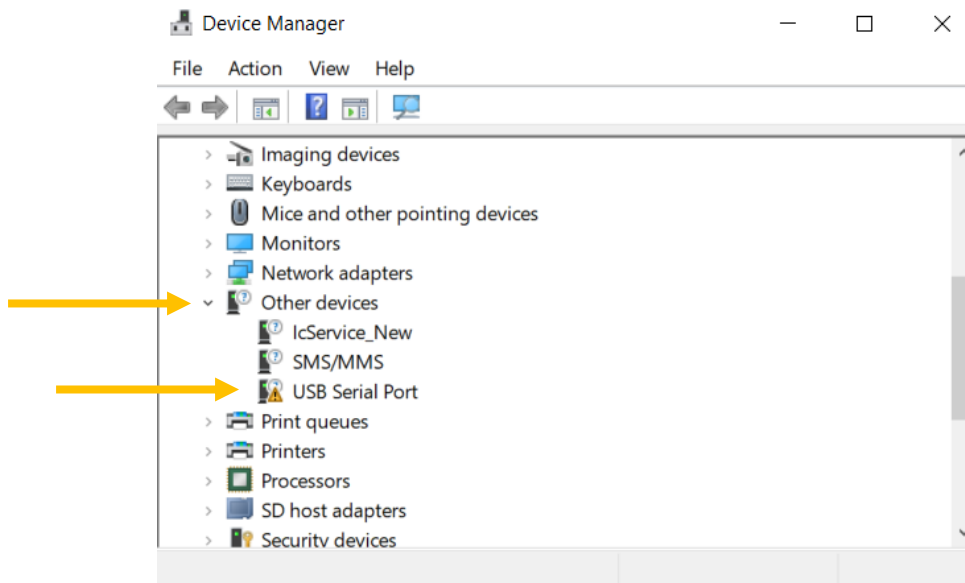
Device Manager

File Action View Help

Imaging devices
Keyboards
Mice and other pointing devices
Monitors
Network adapters
Other devices
IcService_New
SMS/MMS
USB Serial Port
Print queues
Printers
Processors
SD host adapters
Security devices